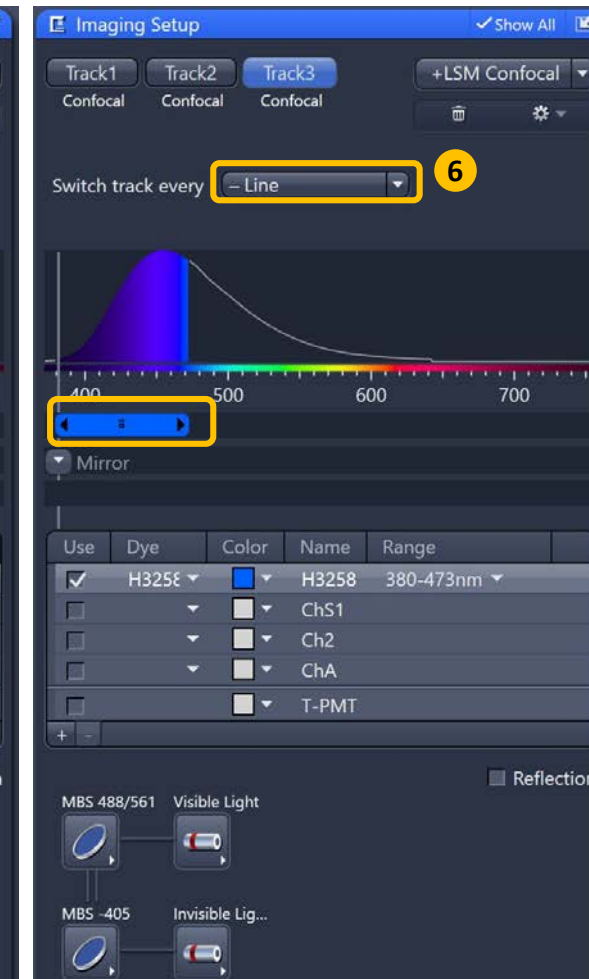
Imaging Setup ✓Show All

Track1 Confocal Track2 Confocal Track3 Confocal +LSM Confocal

6

Switch track every – Line

400 500 600 700

Mirror

| Use | Dye | Color | Name | Range |
|---|---|---|---|---|
| ✓ | H3258 | | H3258 | 380-473nm |
| | | | ChS1 | |
| | | | Ch2 | |
| | | | ChA | |
| | | | T-PMT | |

Reflection

MBS 488/561 Visible Light

MBS -405 Invisible Lig...